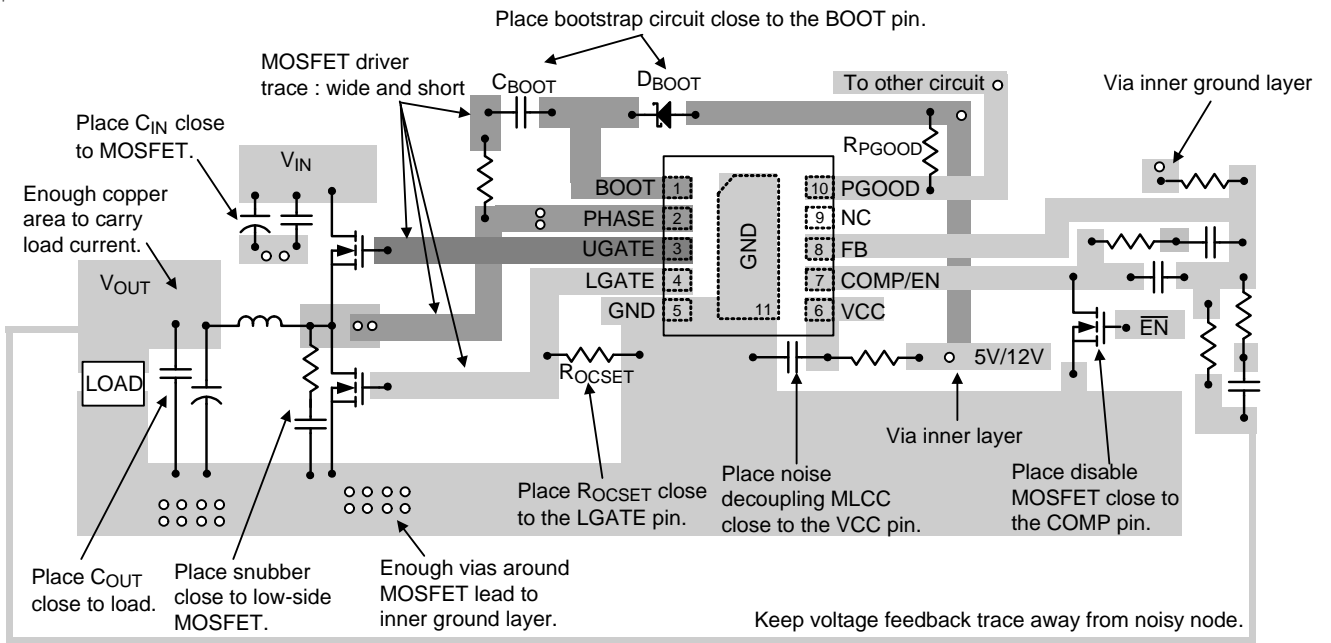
Place bootstrap circuit close to the BOOT pin.

MOSFET driver trace : wide and short

$C_{BOOT}$

$D_{BOOT}$

To other circuit

Via inner ground layer

Place $C_{IN}$ close to MOSFET.

$V_{IN}$

$R_{PGOOD}$

Enough copper area to carry load current.

BOOT 1

PHASE 2

UGATE 3

LGATE 4

GND 5

GND

11

10 PGOOD

9 NC

8 FB

7 COMP/EN

6 VCC

$V_{OUT}$

$\overline{EN}$

LOAD

$R_{OCSET}$

5V/12V

Via inner layer

Place $R_{OCSET}$ close to the LGATE pin.

Place noise decoupling MLCC close to the VCC pin.

Place disable MOSFET close to the COMP pin.

Place $C_{OUT}$ close to load.

Place snubber close to low-side MOSFET.

Enough vias around MOSFET lead to inner ground layer.

Keep voltage feedback trace away from noisy node.